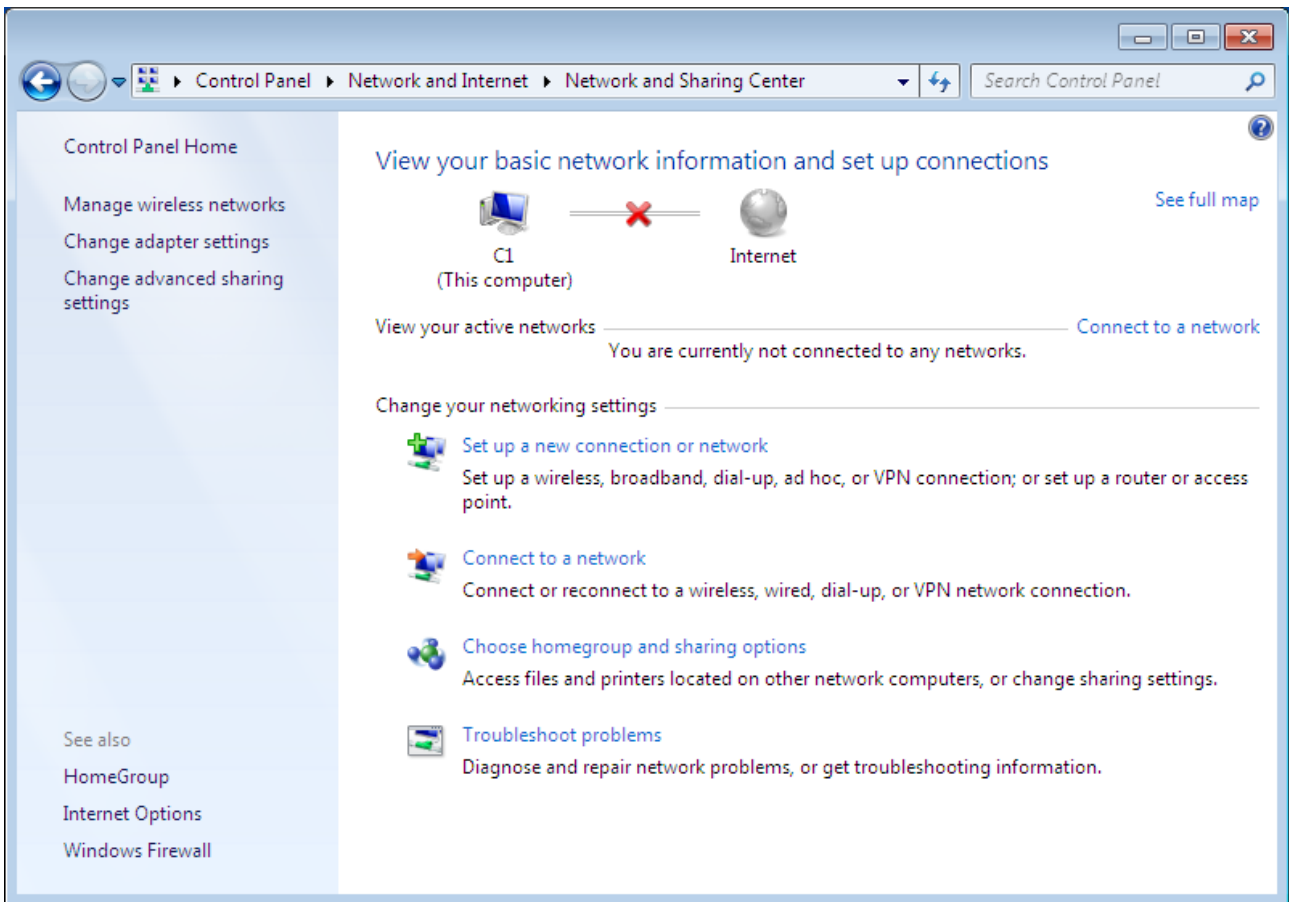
▸ Control Panel ▸ Network and Internet ▸ Network and Sharing Center

Search Control Panel

Control Panel Home

Manage wireless networks

Change adapter settings

Change advanced sharing settings

See also

HomeGroup

Internet Options

Windows Firewall

View your basic network information and set up connections

See full map

C1
(This computer)

Internet

View your active networks

Connect to a network

You are currently not connected to any networks.

Change your networking settings

Set up a new connection or network

Set up a wireless, broadband, dial-up, ad hoc, or VPN connection; or set up a router or access point.

Connect to a network

Connect or reconnect to a wireless, wired, dial-up, or VPN network connection.

Choose homegroup and sharing options

Access files and printers located on other network computers, or change sharing settings.

Troubleshoot problems

Diagnose and repair network problems, or get troubleshooting information.